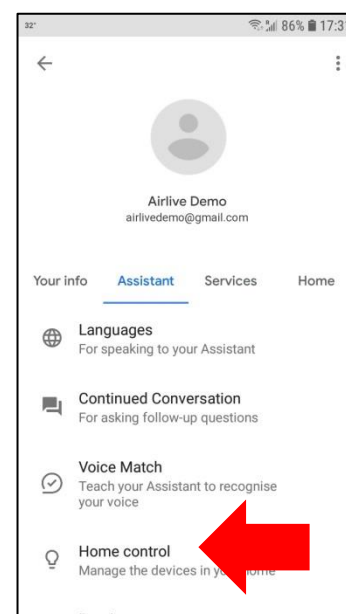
32° 86% 17:3

Airlive Demo
airlivedemo@gmail.com

Your info Assistant Services Home

Languages
For speaking to your Assistant

Continued Conversation
For asking follow-up questions

Voice Match
Teach your Assistant to recognise your voice

Home control
Manage the devices in y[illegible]ome